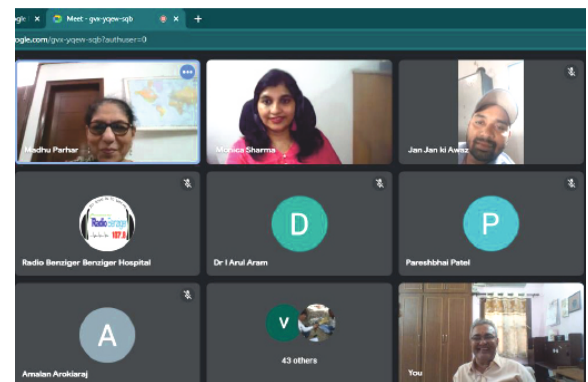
gle × Meet - gva-yqew-sqb ×  +

ogle.com/gva-yqew-sqb?authuser=0

Madhu Parhar

Monica Sharma

Jan Jan ki Awaz

Radio Benziger

Radio Benziger Benziger Hospital

D

Dr I Arul Aram

P

Pareshbhai Patel

A

Amalan Arokiaraj

V

43 others

You